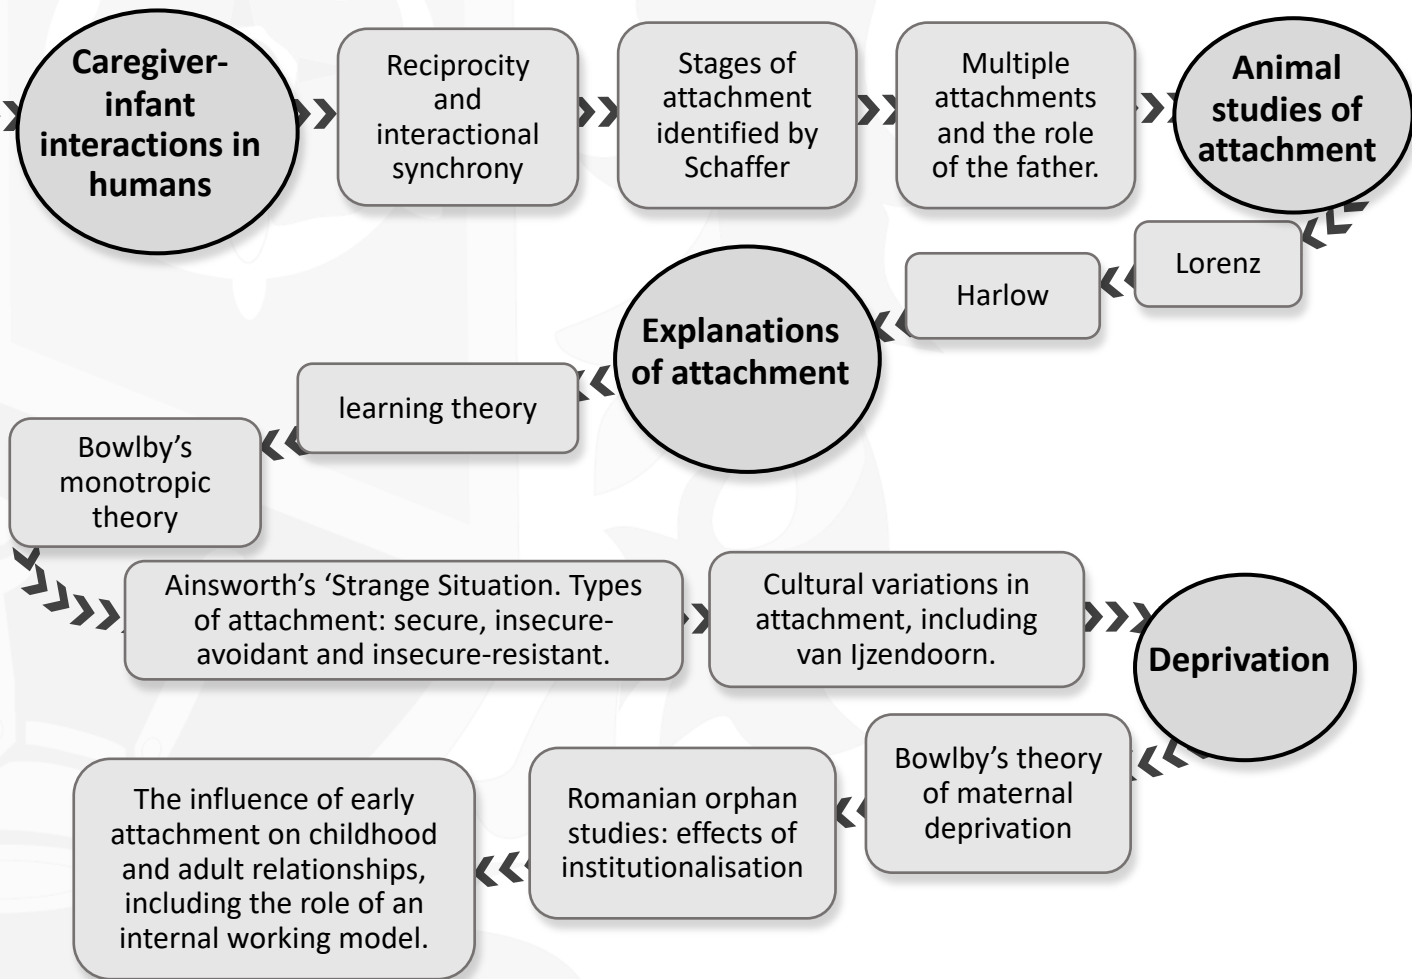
Caregiver-infant interactions in humans

Reciprocity and interactional synchrony

Stages of attachment identified by Schaffer

Multiple attachments and the role of the father.

Animal studies of attachment

Lorenz

Harlow

Explanations of attachment

learning theory

Bowlby's monotropic theory

Ainsworth's 'Strange Situation. Types of attachment: secure, insecure-avoidant and insecure-resistant.

Cultural variations in attachment, including van Ijzendoorn.

Deprivation

Bowlby's theory of maternal deprivation

Romanian orphan studies: effects of institutionalisation

The influence of early attachment on childhood and adult relationships, including the role of an internal working model.